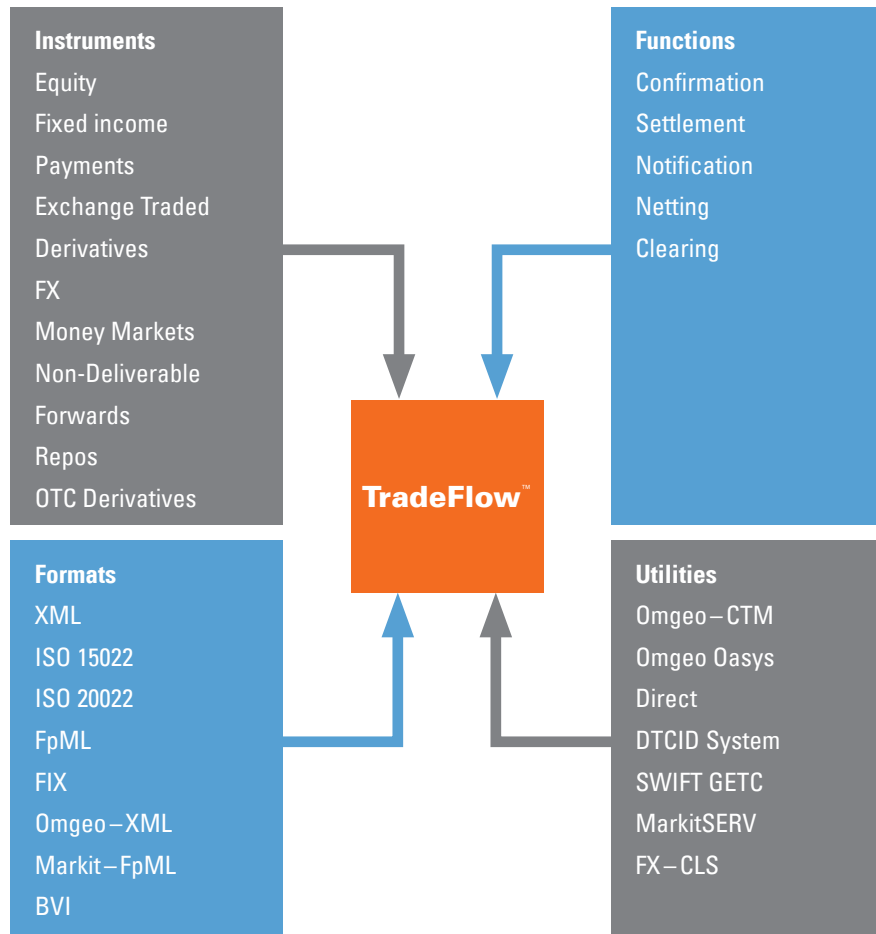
Instruments
Equity
Fixed income
Payments
Exchange Traded
Derivatives
FX
Money Markets
Non-Deliverable
Forwards
Repos
OTC Derivatives

Functions
Confirmation
Settlement
Notification
Netting
Clearing

TradeFlow™

Formats
XML
ISO 15022
ISO 20022
FpML
FIX
Omgeo – XML
Markit – FpML
BVI

Utilities
Omgeo – CTM
Omgeo Oasys
Direct
DTCID System
SWIFT GETC
MarkitSERV
FX – CLS